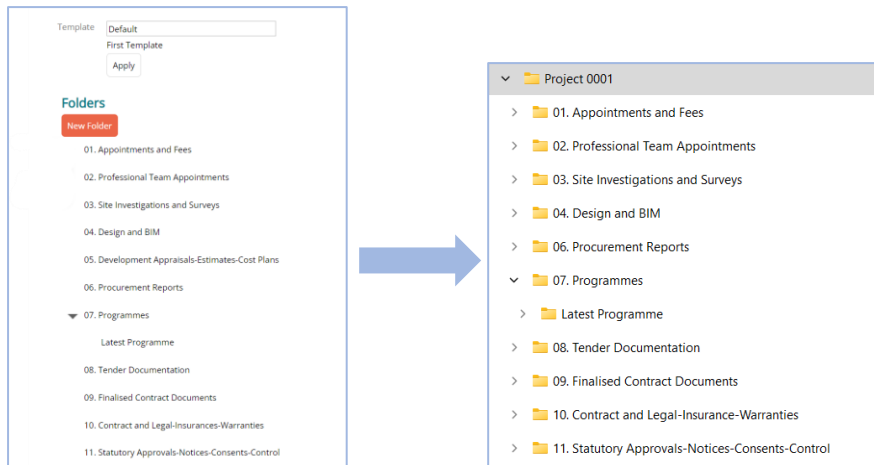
Template Default
First Template
Apply

Folders
New Folder
01. Appointments and Fees
02. Professional Team Appointments
03. Site Investigations and Surveys
04. Design and BIM
05. Development Appraisals-Estimates-Cost Plans
06. Procurement Reports
07. Programmes
Latest Programme
08. Tender Documentation
09. Finalised Contract Documents
10. Contract and Legal-Insurances-Warranties
11. Statutory Approvals-Notices-Consents-Control

Project 0001
01. Appointments and Fees
02. Professional Team Appointments
03. Site Investigations and Surveys
04. Design and BIM
06. Procurement Reports
07. Programmes
Latest Programme
08. Tender Documentation
09. Finalised Contract Documents
10. Contract and Legal-Insurance-Warranties
11. Statutory Approvals-Notices-Consents-Control